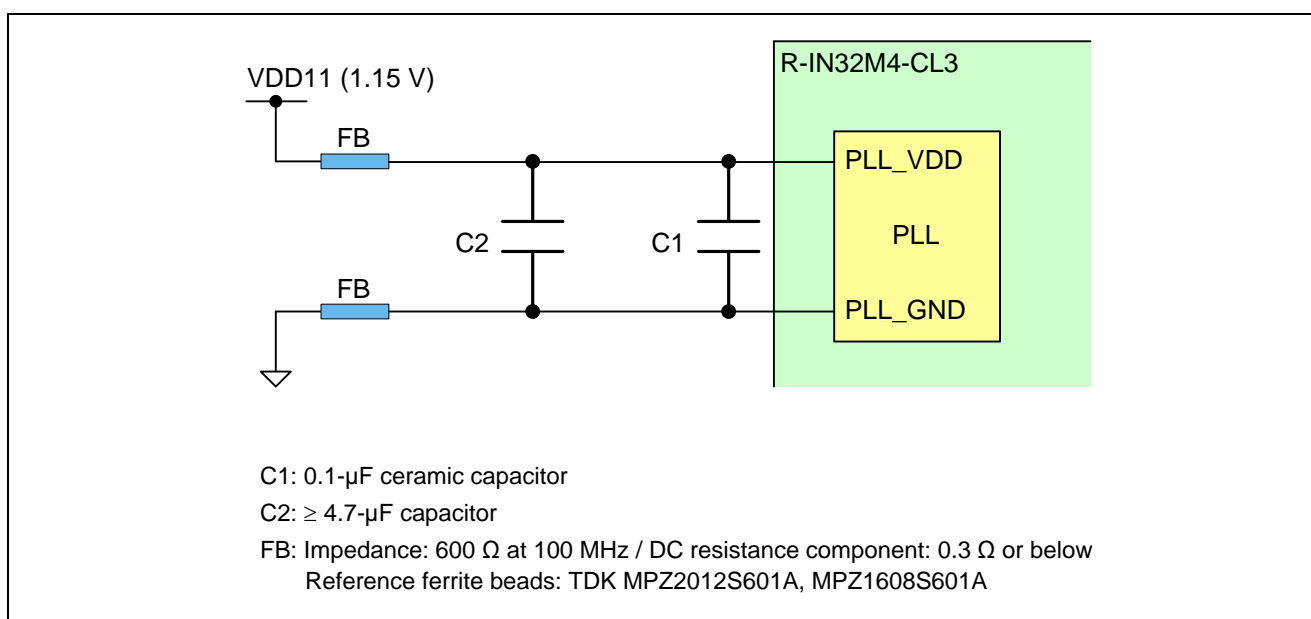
VDD11 (1.15 V)

R-IN32M4-CL3

FB

PLL_VDD

PLL

C2

C1

FB

PLL_GND

C1: 0.1-μF ceramic capacitor

C2: $\geq$ 4.7-μF capacitor

FB: Impedance: 600 Ω at 100 MHz / DC resistance component: 0.3 Ω or below
Reference ferrite beads: TDK MPZ2012S601A, MPZ1608S601A